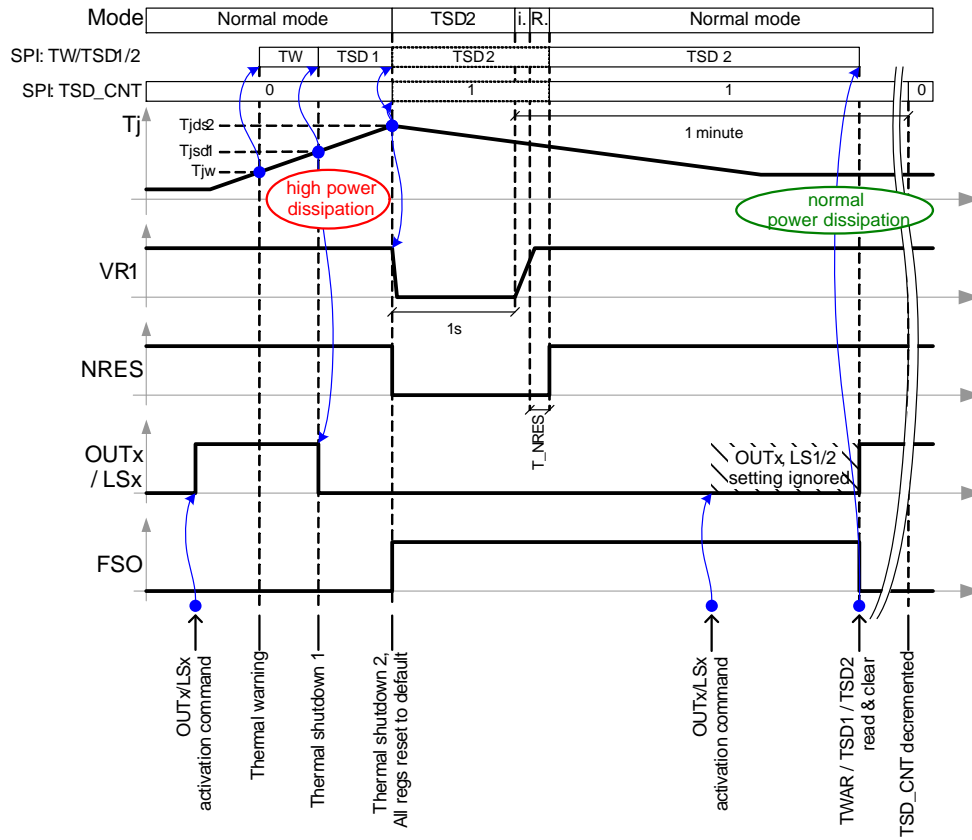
Mode
Normal mode
TSD2
i.
R.
Normal mode

SPI: TW/TSD1/2
TW
TSD 1
TSD 2
TSD 2

SPI: TSD_CNT
0
1
1
0

Tj
Tjds2
Tjsd1
Tjw
1 minute
high power dissipation
normal power dissipation

VR1
1s

NRES
T_NRES

OUTx / LSx
OUTx, LS1/2 setting ignored

FSO

OUTx/LSx activation command
Thermal warning
Thermal shutdown 1
Thermal shutdown 2, All regs reset to default
OUTx/LSx activation command
TWAR / TSD1 / TSD2 read & clear
TSD_CNT decremented